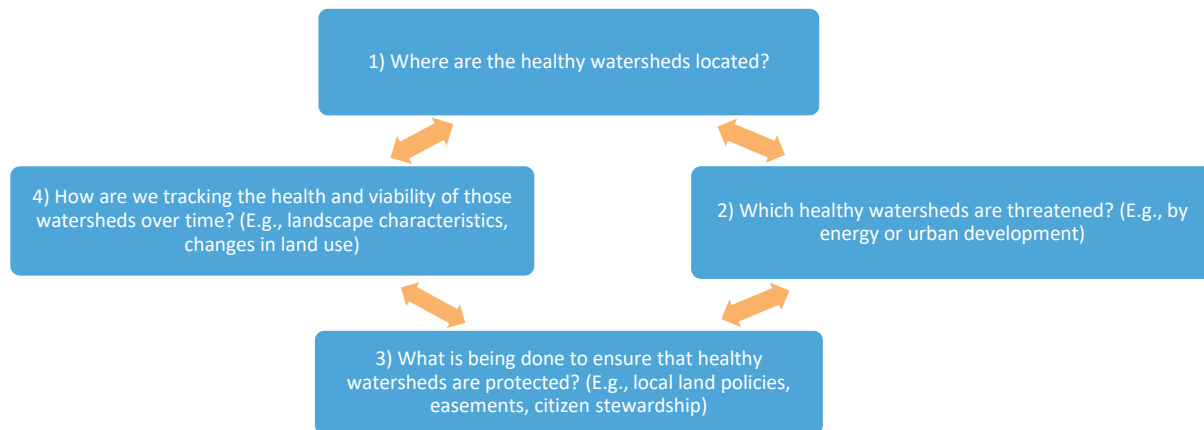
1) Where are the healthy watersheds located?

2) Which healthy watersheds are threatened? (E.g., by energy or urban development)

3) What is being done to ensure that healthy watersheds are protected? (E.g., local land policies, easements, citizen stewardship)

4) How are we tracking the health and viability of those watersheds over time? (E.g., landscape characteristics, changes in land use)